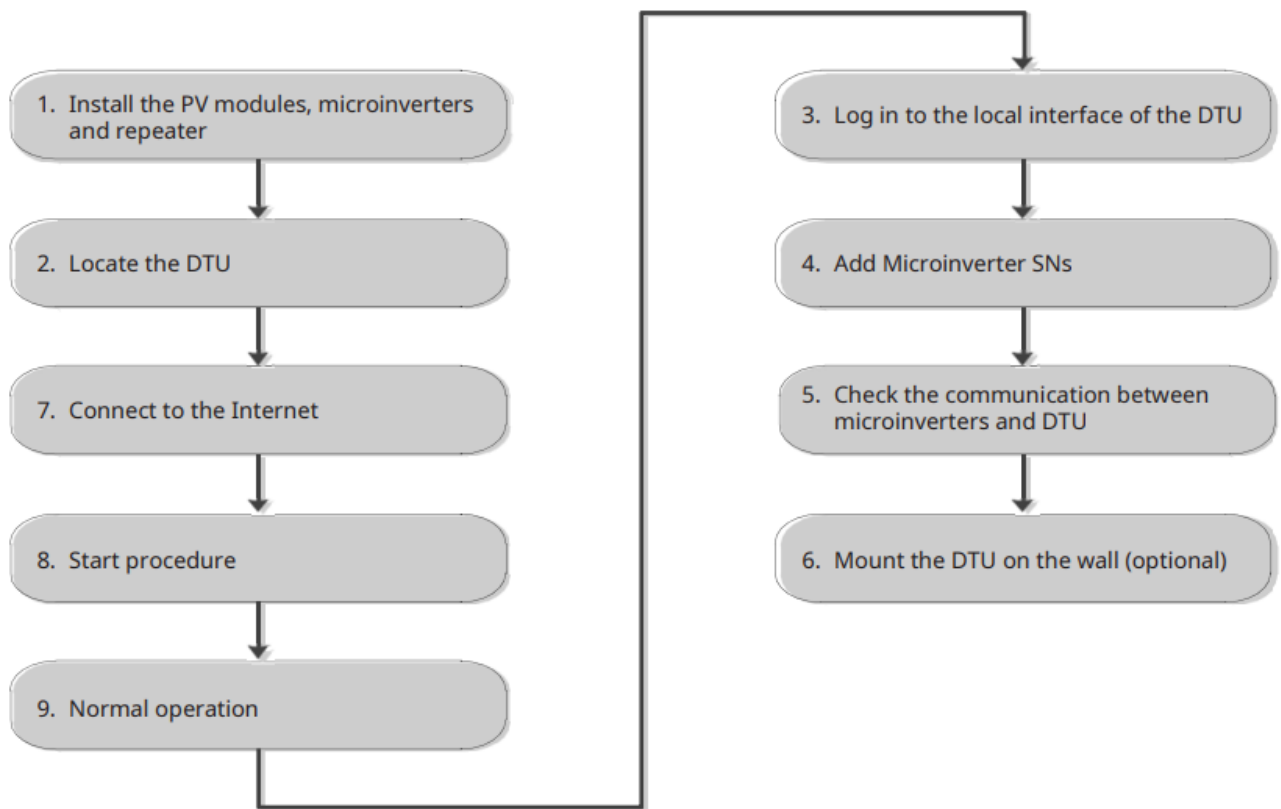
1. Install the PV modules, microinverters and repeater

2. Locate the DTU

7. Connect to the Internet

8. Start procedure

9. Normal operation

3. Log in to the local interface of the DTU

4. Add Microinverter SNs

5. Check the communication between microinverters and DTU

6. Mount the DTU on the wall (optional)